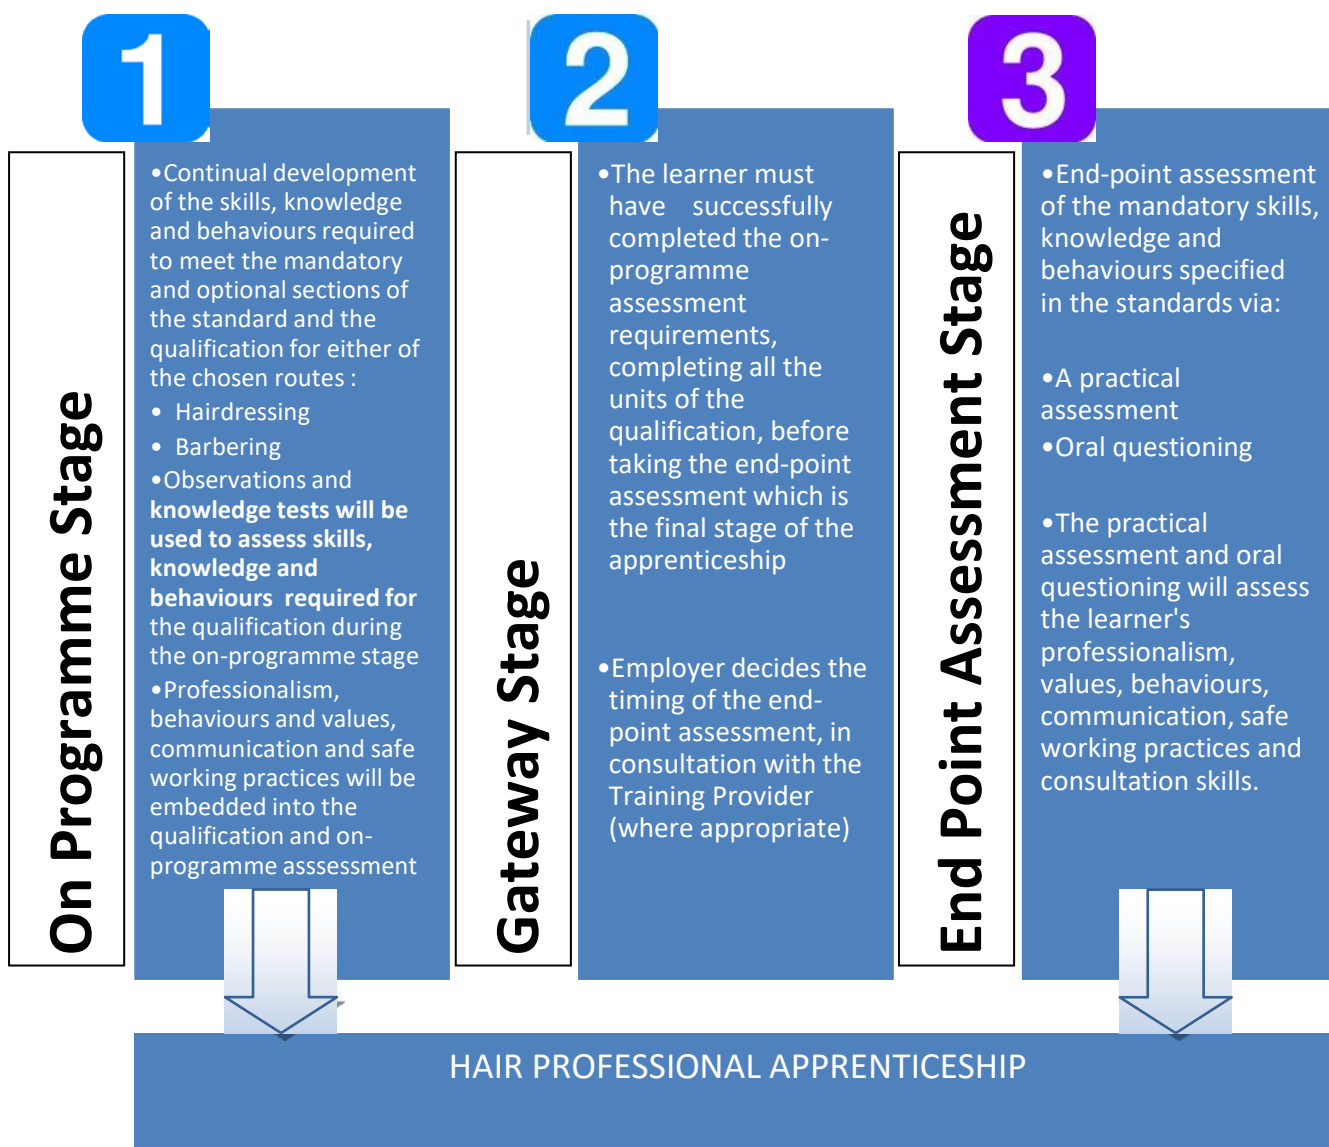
1

On Programme Stage

•Continual development of the skills, knowledge and behaviours required to meet the mandatory and optional sections of the standard and the qualification for either of the chosen routes :

- Hairdressing
- Barbering

•Observations and knowledge tests will be used to assess skills, knowledge and behaviours required for the qualification during the on-programme stage

•Professionalism, behaviours and values, communication and safe working practices will be embedded into the qualification and on-programme asssessment

2

Gateway Stage

•The learner must have successfully completed the on-programme assessment requirements, completing all the units of the qualification, before taking the end-point assessment which is the final stage of the apprenticeship

•Employer decides the timing of the end-point assessment, in consultation with the Training Provider (where appropriate)

3

End Point Assessment Stage

•End-point assessment of the mandatory skills, knowledge and behaviours specified in the standards via:

•A practical assessment

•Oral questioning

•The practical assessment and oral questioning will assess the learner's professionalism, values, behaviours, communication, safe working practices and consultation skills.

HAIR PROFESSIONAL APPRENTICESHIP